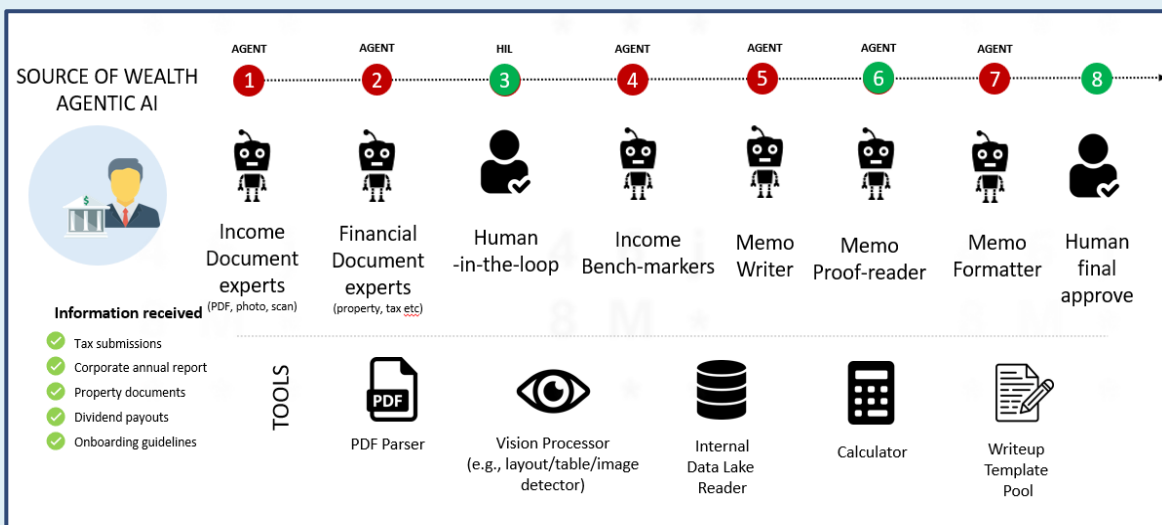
SOURCE OF WEALTH AGENTIC AI

AGENT 1
AGENT 2
HIL 3
AGENT 4
AGENT 5
AGENT 6
AGENT 7
8

Income Document experts (PDF, photo, scan)

Financial Document experts (property, tax etc)

Human -in-the-loop

Income Bench-markers

Memo Writer

Memo Proof-reader

Memo Formatter

Human final approve

Information received
Tax submissions
Corporate annual report
Property documents
Dividend payouts
Onboarding guidelines

TOOLS

PDF

PDF Parser

Vision Processor (e.g., layout/table/image detector)

Internal Data Lake Reader

Calculator

Writeup Template Pool